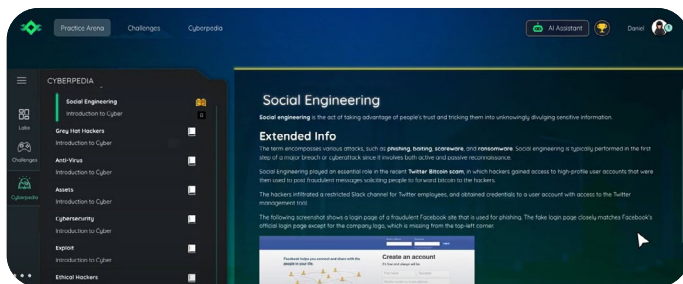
Practice Arena Challenges Cyberpedia

AI Assistant Daniel

Labs

Challenges

Cyberpedia

CYBERPEDIA

Social Engineering
Introduction to Cyber

Grey Hat Hackers
Introduction to Cyber

Anti-Virus
Introduction to Cyber

Assets
Introduction to Cyber

Cybersecurity
Introduction to Cyber

Exploit
Introduction to Cyber

Ethical Hackers

Social Engineering

**Social engineering** is the act of taking advantage of people's trust and tricking them into unknowingly divulging sensitive information.

Extended Info

The term encompasses various attacks, such as **phishing**, **baiting**, **scareware**, and **ransomware**. Social engineering is typically performed in the first step of a major breach or cyberattack since it involves both active and passive reconnaissance.

Social engineering played an essential role in the recent **Twitter Bitcoin scam**, in which hackers gained access to high-profile user accounts that were then used to post fraudulent messages soliciting people to forward bitcoin to the hackers.

The hackers infiltrated a restricted Slack channel for Twitter employees, and obtained credentials to a user account with access to the Twitter management tool.

The following screenshot shows a login page of a fraudulent Facebook site that is used for phishing. The fake login page closely matches Facebook's official login page except for the company logo, which is missing from the top-left corner.

Create an account
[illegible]